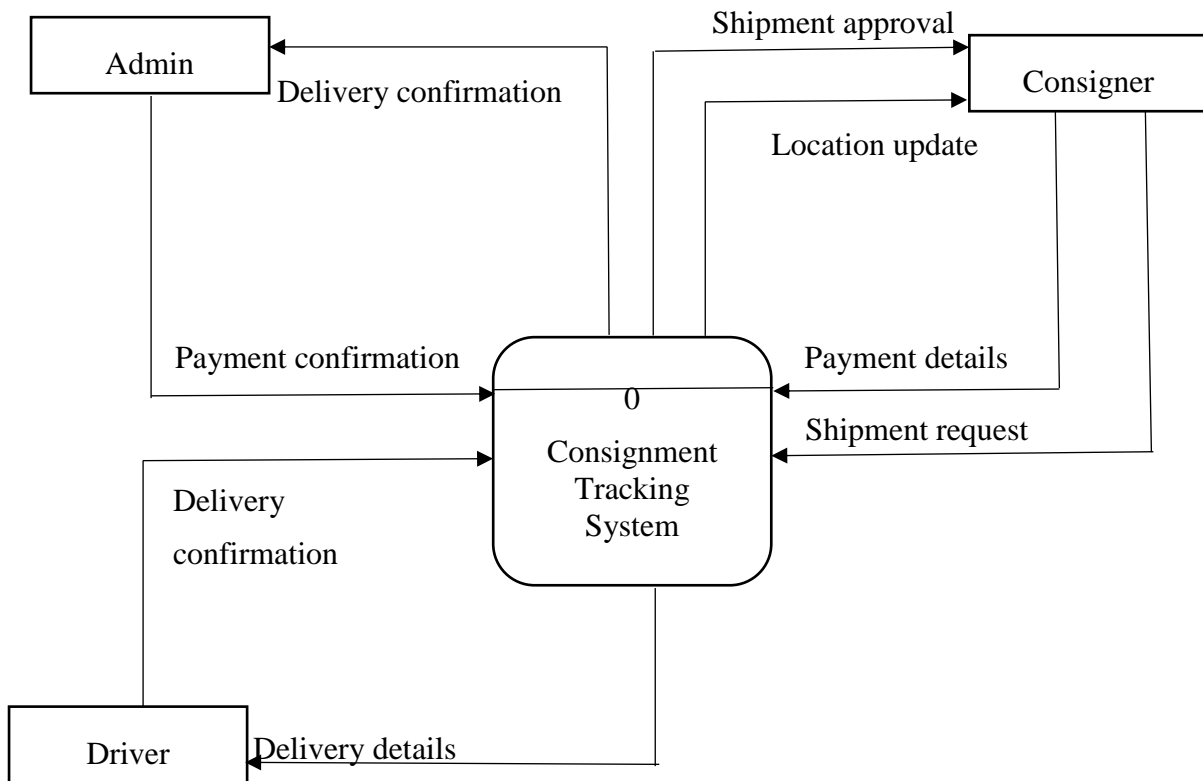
Admin

Delivery confirmation

Shipment approval

Consigner

Location update

Payment confirmation

Payment details

0

Consignment Tracking System

Shipment request

Delivery confirmation

Driver

Delivery details